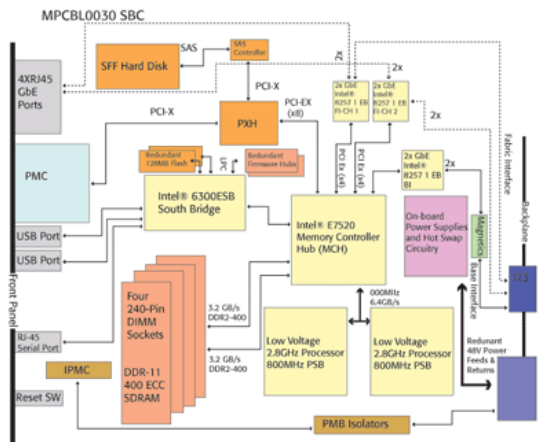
MPCBL0030 SBC

SFF Hard Disk

SAS

SAS Controller

4XRJ45 GbE Ports

PCI-X

PCI-X

PCI-EX (x8)

PXH

2x

2x

2x GbE Intel® 82571 EB FI-CH 1

2x GbE Intel® 82571 EB FI-CH 2

Fabric Interface

PCI Ex (x4)

PCI Ex (x4)

PMC

Redundant 128MB Flash

LPC

Redundant Firmware Hubs

2x GbE Intel® 82571 EB BI

2x

Intel® 6300ESB South Bridge

Intel® E7520 Memory Controller Hub (MCH)

On-board Power Supplies and Hot Swap Circuitry

Magnetics

Backplane

Base Interface

USB Port

USB Port

Front Panel

Four 240-Pin DIMM Sockets

DDR-11 400 ECC SDRAM

3.2 GB/s DDR2-400

3.2 GB/s DDR2-400

800MHz 6.4GB/s

RJ-45 Serial Port

Low Voltage 2.8GHz Processor 800MHz PSB

Low Voltage 2.8GHz Processor 800MHz PSB

Redundant 48V Power Feeds & Returns

IPMC

Reset SW

PMB Isolators